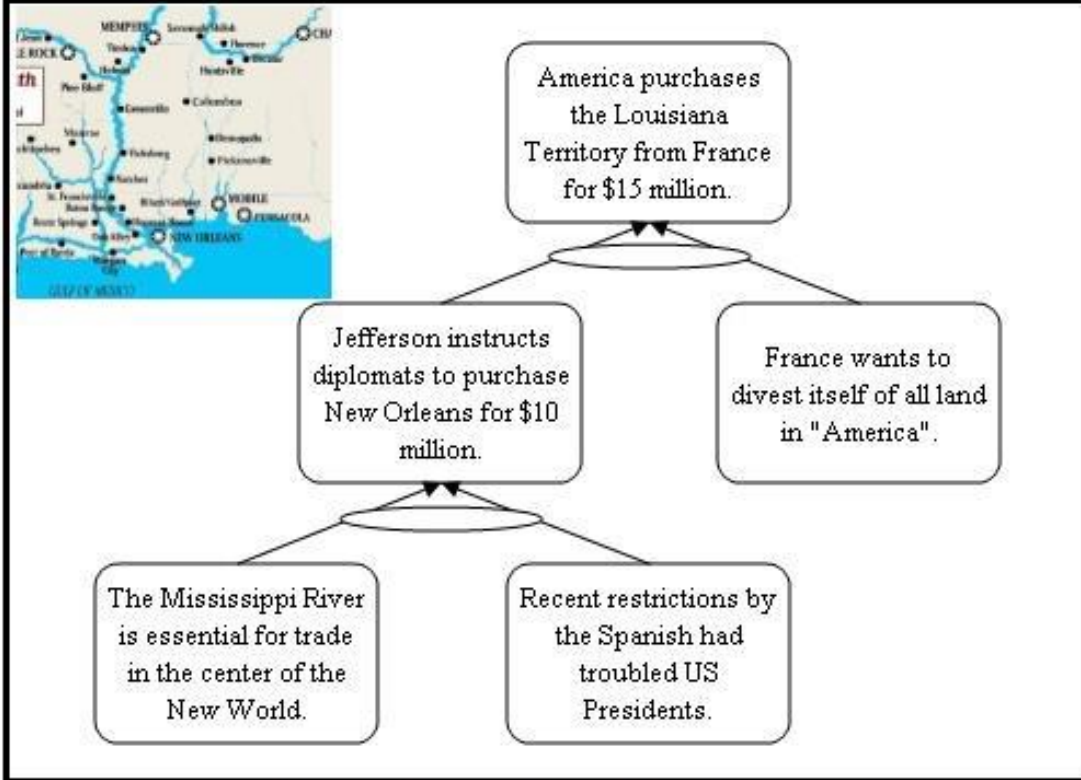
MEMPHIS
LE ROCK
NEW ORLEANS
MOBILE
PENSACOLA
GULF OF MEXICO
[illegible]

America purchases the Louisiana Territory from France for $15 million.

Jefferson instructs diplomats to purchase New Orleans for $10 million.

France wants to divest itself of all land in "America".

The Mississippi River is essential for trade in the center of the New World.

Recent restrictions by the Spanish had troubled US Presidents.